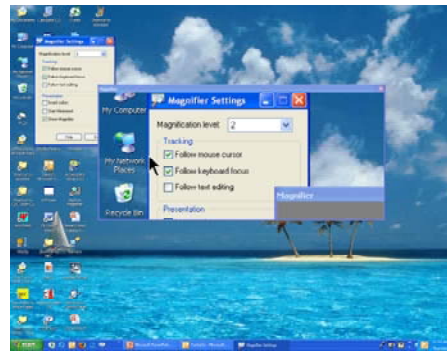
Magnifier Settings
Magnification level: 2
Tracking
Follow mouse cursor
Follow keyboard focus
Follow text editing
Presentation
Magnifier
My Computer
My Network Places
Recycle Bin
Magnifier Settings
Magnification level:
Tracking
Follow mouse cursor
Follow keyboard focus
Follow text editing
Presentation
Invert colors
Start Minimized
Show Magnifier
Help
Exit
start
Magnifier Settings